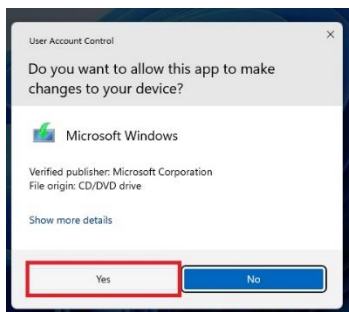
User Account Control

×

Do you want to allow this app to make changes to your device?

Microsoft Windows

Verified publisher: Microsoft Corporation
File origin: CD/DVD drive

Show more details

Yes

No